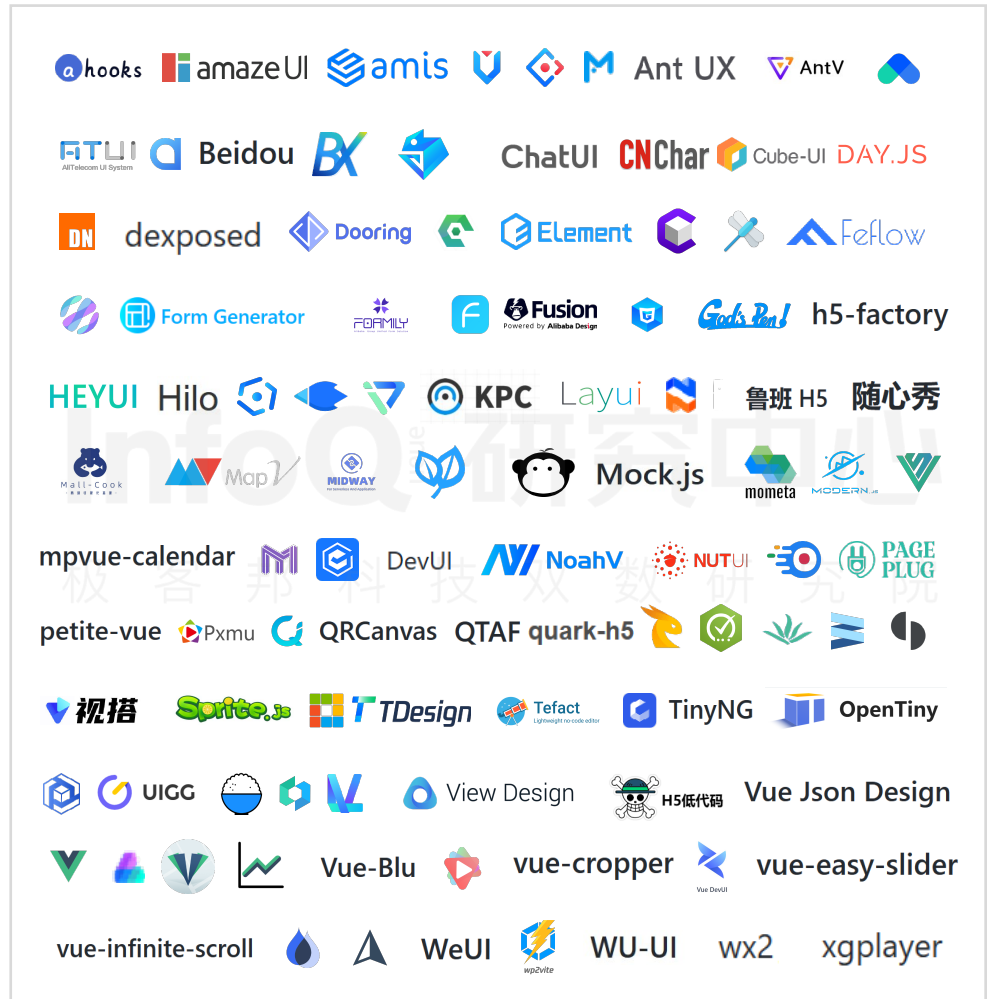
ahooks amazeUI amis Ant UX AntV

AITUI AllTelecom UI System Beidou BX ChatUI CNChar Cube-UI DAY.JS

DN dexposed Dooring Element Feflow

Form Generator FORMILY Fusion Powered by Alibaba Design God's Pen! h5-factory

HEYUI Hilo KPC Layui 鲁班 H5 随心秀

Mall-Cook MapV MIDWAY Mock.js mometa MODERN.js

mpvue-calendar DevUI NoahV NUTUI PAGE PLUG

petite-vue Pxmu QRCanvas QTAF quark-h5

视搭 Sprite.js TDesign Tefact Lightweight no-code editor TinyNG OpenTiny

UIGG View Design H5低代码 Vue Json Design

Vue-Blu vue-cropper Vue DevUI vue-easy-slider

vue-infinite-scroll WeUI wp2vite WU-UI wx2 xgplayer

InfoQ 研究中心 极客邦科技双数研究院